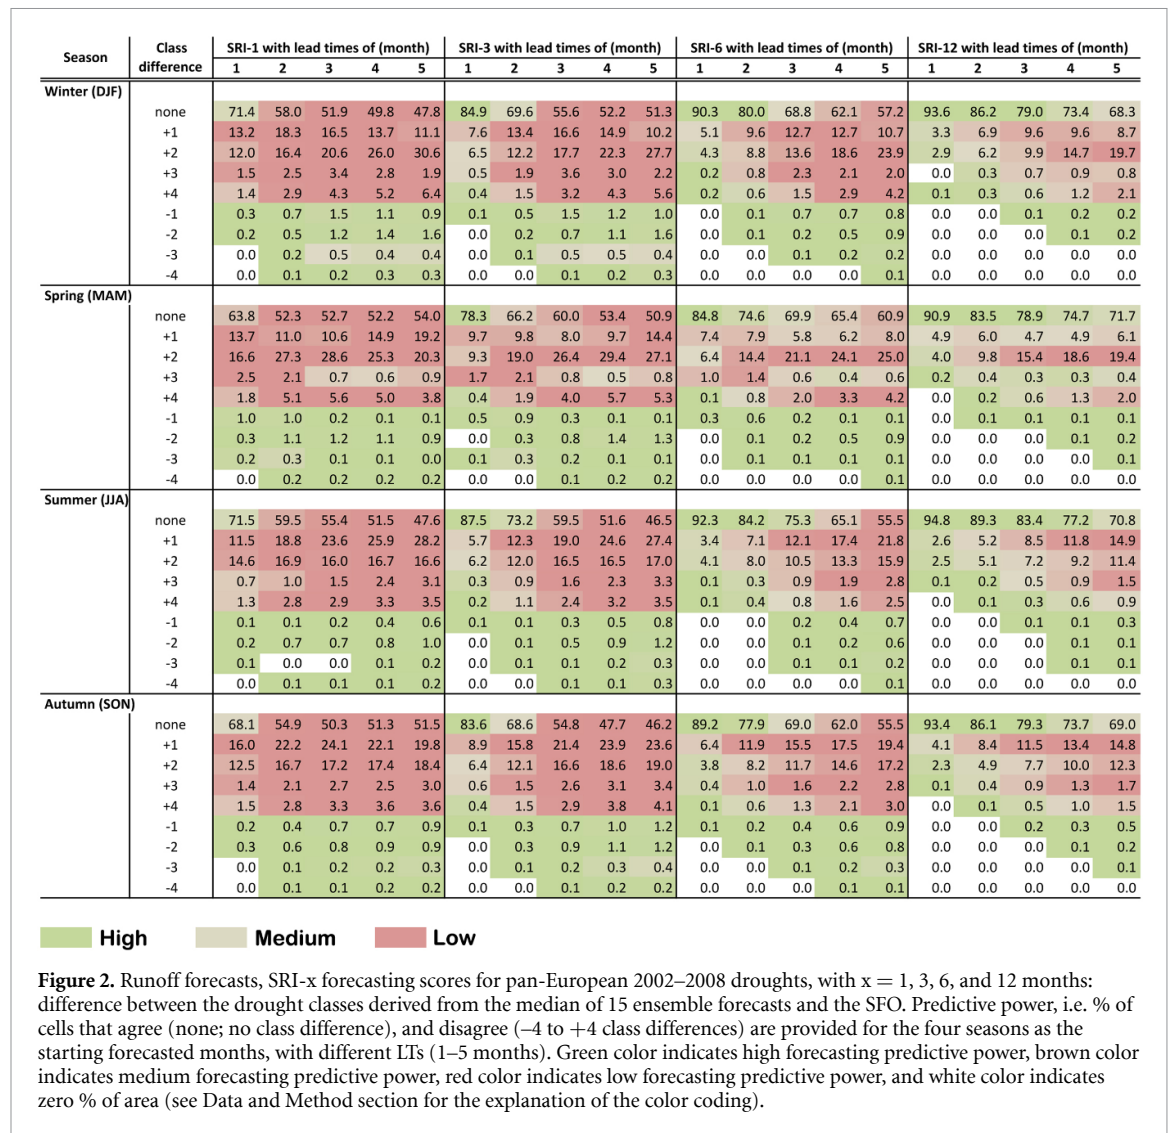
| Season | Class difference | SRI-1 with lead times of (month) 1 | 2 | 3 | 4 | 5 | SRI-3 with lead times of (month) 1 | 2 | 3 | 4 | 5 | SRI-6 with lead times of (month) 1 | 2 | 3 | 4 | 5 | SRI-12 with lead times of (month) 1 | 2 | 3 | 4 | 5 |
|---|---|---|---|---|---|---|---|---|---|---|---|---|---|---|---|---|---|---|---|---|---|
| Winter (DJF) | | | | | | | | | | | | | | | | | | | | | |
| | none | 71.4 | 58.0 | 51.9 | 49.8 | 47.8 | 84.9 | 69.6 | 55.6 | 52.2 | 51.3 | 90.3 | 80.0 | 68.8 | 62.1 | 57.2 | 93.6 | 86.2 | 79.0 | 73.4 | 68.3 |
| | +1 | 13.2 | 18.3 | 16.5 | 13.7 | 11.1 | 7.6 | 13.4 | 16.6 | 14.9 | 10.2 | 5.1 | 9.6 | 12.7 | 12.7 | 10.7 | 3.3 | 6.9 | 9.6 | 9.6 | 8.7 |
| | +2 | 12.0 | 16.4 | 20.6 | 26.0 | 30.6 | 6.5 | 12.2 | 17.7 | 22.3 | 27.7 | 4.3 | 8.8 | 13.6 | 18.6 | 23.9 | 2.9 | 6.2 | 9.9 | 14.7 | 19.7 |
| | +3 | 1.5 | 2.5 | 3.4 | 2.8 | 1.9 | 0.5 | 1.9 | 3.6 | 3.0 | 2.2 | 0.2 | 0.8 | 2.3 | 2.1 | 2.0 | 0.0 | 0.3 | 0.7 | 0.9 | 0.8 |
| | +4 | 1.4 | 2.9 | 4.3 | 5.2 | 6.4 | 0.4 | 1.5 | 3.2 | 4.3 | 5.6 | 0.2 | 0.6 | 1.5 | 2.9 | 4.2 | 0.1 | 0.3 | 0.6 | 1.2 | 2.1 |
| | -1 | 0.3 | 0.7 | 1.5 | 1.1 | 0.9 | 0.1 | 0.5 | 1.5 | 1.2 | 1.0 | 0.0 | 0.1 | 0.7 | 0.7 | 0.8 | 0.0 | 0.0 | 0.1 | 0.2 | 0.2 |
| | -2 | 0.2 | 0.5 | 1.2 | 1.4 | 1.6 | 0.0 | 0.2 | 0.7 | 1.1 | 1.6 | 0.0 | 0.1 | 0.2 | 0.5 | 0.9 | 0.0 | 0.0 | 0.0 | 0.1 | 0.2 |
| | -3 | 0.0 | 0.2 | 0.5 | 0.4 | 0.4 | 0.0 | 0.1 | 0.5 | 0.5 | 0.4 | 0.0 | 0.0 | 0.1 | 0.2 | 0.2 | 0.0 | 0.0 | 0.0 | 0.0 | 0.0 |
| | -4 | 0.0 | 0.1 | 0.2 | 0.3 | 0.3 | 0.0 | 0.0 | 0.1 | 0.2 | 0.3 | 0.0 | 0.0 | 0.0 | 0.0 | 0.1 | 0.0 | 0.0 | 0.0 | 0.0 | 0.0 |
| Spring (MAM) | | | | | | | | | | | | | | | | | | | | | |
| | none | 63.8 | 52.3 | 52.7 | 52.2 | 54.0 | 78.3 | 66.2 | 60.0 | 53.4 | 50.9 | 84.8 | 74.6 | 69.9 | 65.4 | 60.9 | 90.9 | 83.5 | 78.9 | 74.7 | 71.7 |
| | +1 | 13.7 | 11.0 | 10.6 | 14.9 | 19.2 | 9.7 | 9.8 | 8.0 | 9.7 | 14.4 | 7.4 | 7.9 | 5.8 | 6.2 | 8.0 | 4.9 | 6.0 | 4.7 | 4.9 | 6.1 |
| | +2 | 16.6 | 27.3 | 28.6 | 25.3 | 20.3 | 9.3 | 19.0 | 26.4 | 29.4 | 27.1 | 6.4 | 14.4 | 21.1 | 24.1 | 25.0 | 4.0 | 9.8 | 15.4 | 18.6 | 19.4 |
| | +3 | 2.5 | 2.1 | 0.7 | 0.6 | 0.9 | 1.7 | 2.1 | 0.8 | 0.5 | 0.8 | 1.0 | 1.4 | 0.6 | 0.4 | 0.6 | 0.2 | 0.4 | 0.3 | 0.3 | 0.4 |
| | +4 | 1.8 | 5.1 | 5.6 | 5.0 | 3.8 | 0.4 | 1.9 | 4.0 | 5.7 | 5.3 | 0.1 | 0.8 | 2.0 | 3.3 | 4.2 | 0.0 | 0.2 | 0.6 | 1.3 | 2.0 |
| | -1 | 1.0 | 1.0 | 0.2 | 0.1 | 0.1 | 0.5 | 0.9 | 0.3 | 0.1 | 0.1 | 0.3 | 0.6 | 0.2 | 0.1 | 0.1 | 0.0 | 0.1 | 0.1 | 0.1 | 0.1 |
| | -2 | 0.3 | 1.1 | 1.2 | 1.1 | 0.9 | 0.0 | 0.3 | 0.8 | 1.4 | 1.3 | 0.0 | 0.1 | 0.2 | 0.5 | 0.9 | 0.0 | 0.0 | 0.0 | 0.1 | 0.2 |
| | -3 | 0.2 | 0.3 | 0.1 | 0.1 | 0.0 | 0.1 | 0.3 | 0.2 | 0.1 | 0.1 | 0.0 | 0.1 | 0.1 | 0.1 | 0.1 | 0.0 | 0.0 | 0.0 | 0.0 | 0.1 |
| | -4 | 0.0 | 0.2 | 0.2 | 0.2 | 0.2 | 0.0 | 0.0 | 0.1 | 0.2 | 0.2 | 0.0 | 0.0 | 0.0 | 0.0 | 0.1 | 0.0 | 0.0 | 0.0 | 0.0 | 0.0 |
| Summer (JJA) | | | | | | | | | | | | | | | | | | | | | |
| | none | 71.5 | 59.5 | 55.4 | 51.5 | 47.6 | 87.5 | 73.2 | 59.5 | 51.6 | 46.5 | 92.3 | 84.2 | 75.3 | 65.1 | 55.5 | 94.8 | 89.3 | 83.4 | 77.2 | 70.8 |
| | +1 | 11.5 | 18.8 | 23.6 | 25.9 | 28.2 | 5.7 | 12.3 | 19.0 | 24.6 | 27.4 | 3.4 | 7.1 | 12.1 | 17.4 | 21.8 | 2.6 | 5.2 | 8.5 | 11.8 | 14.9 |
| | +2 | 14.6 | 16.9 | 16.0 | 16.7 | 16.6 | 6.2 | 12.0 | 16.5 | 16.5 | 17.0 | 4.1 | 8.0 | 10.5 | 13.3 | 15.9 | 2.5 | 5.1 | 7.2 | 9.2 | 11.4 |
| | +3 | 0.7 | 1.0 | 1.5 | 2.4 | 3.1 | 0.3 | 0.9 | 1.6 | 2.3 | 3.3 | 0.1 | 0.3 | 0.9 | 1.9 | 2.8 | 0.1 | 0.2 | 0.5 | 0.9 | 1.5 |
| | +4 | 1.3 | 2.8 | 2.9 | 3.3 | 3.5 | 0.2 | 1.1 | 2.4 | 3.2 | 3.5 | 0.1 | 0.4 | 0.8 | 1.6 | 2.5 | 0.0 | 0.1 | 0.3 | 0.6 | 0.9 |
| | -1 | 0.1 | 0.1 | 0.2 | 0.4 | 0.6 | 0.1 | 0.1 | 0.3 | 0.5 | 0.8 | 0.0 | 0.0 | 0.2 | 0.4 | 0.7 | 0.0 | 0.0 | 0.1 | 0.1 | 0.3 |
| | -2 | 0.2 | 0.7 | 0.7 | 0.8 | 1.0 | 0.0 | 0.1 | 0.5 | 0.9 | 1.2 | 0.0 | 0.0 | 0.1 | 0.2 | 0.6 | 0.0 | 0.0 | 0.0 | 0.1 | 0.1 |
| | -3 | 0.1 | 0.0 | 0.0 | 0.1 | 0.2 | 0.0 | 0.1 | 0.1 | 0.2 | 0.3 | 0.0 | 0.0 | 0.1 | 0.1 | 0.2 | 0.0 | 0.0 | 0.0 | 0.1 | 0.1 |
| | -4 | 0.0 | 0.1 | 0.1 | 0.1 | 0.2 | 0.0 | 0.0 | 0.1 | 0.1 | 0.3 | 0.0 | 0.0 | 0.0 | 0.0 | 0.1 | 0.0 | 0.0 | 0.0 | 0.0 | 0.0 |
| Autumn (SON) | | | | | | | | | | | | | | | | | | | | | |
| | none | 68.1 | 54.9 | 50.3 | 51.3 | 51.5 | 83.6 | 68.6 | 54.8 | 47.7 | 46.2 | 89.2 | 77.9 | 69.0 | 62.0 | 55.5 | 93.4 | 86.1 | 79.3 | 73.7 | 69.0 |
| | +1 | 16.0 | 22.2 | 24.1 | 22.1 | 19.8 | 8.9 | 15.8 | 21.4 | 23.9 | 23.6 | 6.4 | 11.9 | 15.5 | 17.5 | 19.4 | 4.1 | 8.4 | 11.5 | 13.4 | 14.8 |
| | +2 | 12.5 | 16.7 | 17.2 | 17.4 | 18.4 | 6.4 | 12.1 | 16.6 | 18.6 | 19.0 | 3.8 | 8.2 | 11.7 | 14.6 | 17.2 | 2.3 | 4.9 | 7.7 | 10.0 | 12.3 |
| | +3 | 1.4 | 2.1 | 2.7 | 2.5 | 3.0 | 0.6 | 1.5 | 2.6 | 3.1 | 3.4 | 0.4 | 1.0 | 1.6 | 2.2 | 2.8 | 0.1 | 0.4 | 0.9 | 1.3 | 1.7 |
| | +4 | 1.5 | 2.8 | 3.3 | 3.6 | 3.6 | 0.4 | 1.5 | 2.9 | 3.8 | 4.1 | 0.1 | 0.6 | 1.3 | 2.1 | 3.0 | 0.0 | 0.1 | 0.5 | 1.0 | 1.5 |
| | -1 | 0.2 | 0.4 | 0.7 | 0.7 | 0.9 | 0.1 | 0.3 | 0.7 | 1.0 | 1.2 | 0.1 | 0.2 | 0.4 | 0.6 | 0.9 | 0.0 | 0.0 | 0.2 | 0.3 | 0.5 |
| | -2 | 0.3 | 0.6 | 0.8 | 0.9 | 0.9 | 0.0 | 0.3 | 0.9 | 1.1 | 1.2 | 0.0 | 0.1 | 0.3 | 0.6 | 0.8 | 0.0 | 0.0 | 0.0 | 0.1 | 0.2 |
| | -3 | 0.0 | 0.1 | 0.2 | 0.2 | 0.3 | 0.0 | 0.1 | 0.2 | 0.3 | 0.4 | 0.0 | 0.0 | 0.1 | 0.2 | 0.3 | 0.0 | 0.0 | 0.0 | 0.0 | 0.1 |
| | -4 | 0.0 | 0.1 | 0.1 | 0.2 | 0.2 | 0.0 | 0.0 | 0.1 | 0.2 | 0.2 | 0.0 | 0.0 | 0.0 | 0.1 | 0.1 | 0.0 | 0.0 | 0.0 | 0.0 | 0.0 |

High Medium Low

**Figure 2.** Runoff forecasts, SRI-x forecasting scores for pan-European 2002–2008 droughts, with x = 1, 3, 6, and 12 months: difference between the drought classes derived from the median of 15 ensemble forecasts and the SFO. Predictive power, i.e. % of cells that agree (none; no class difference), and disagree (–4 to +4 class differences) are provided for the four seasons as the starting forecasted months, with different LTs (1–5 months). Green color indicates high forecasting predictive power, brown color indicates medium forecasting predictive power, red color indicates low forecasting predictive power, and white color indicates zero % of area (see Data and Method section for the explanation of the color coding).